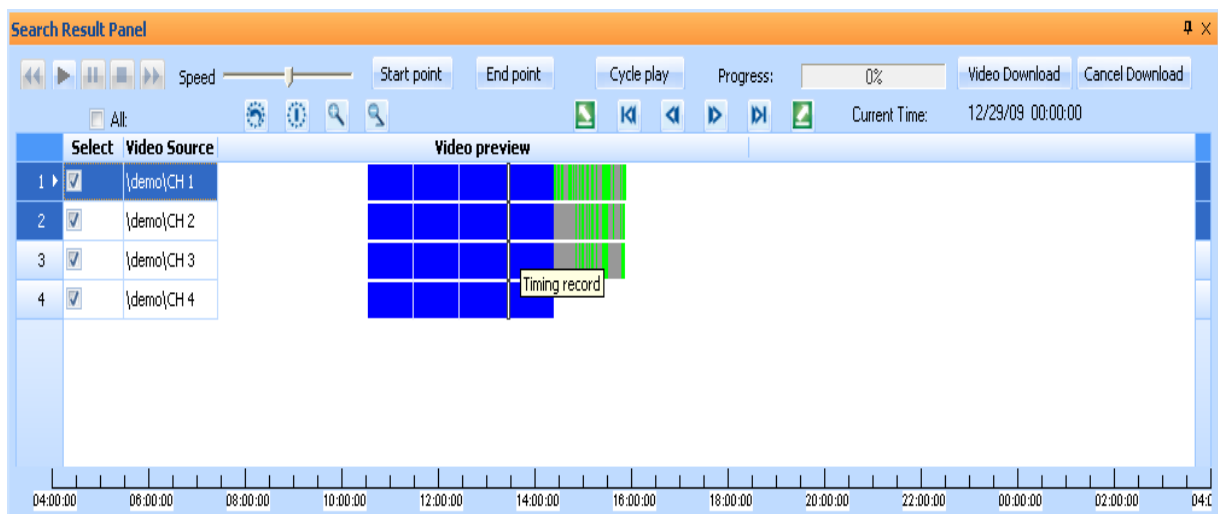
Search Result Panel

Speed

Start point

End point

Cycle play

Progress:

0%

Video Download

Cancel Download

All:

Current Time:

12/29/09 00:00:00

| | Select | Video Source | Video preview |
|---|---|---|---|
| 1 | ☑ | \demo\CH 1 | |
| 2 | ☑ | \demo\CH 2 | |
| 3 | ☑ | \demo\CH 3 | |
| 4 | ☑ | \demo\CH 4 | |

Timing record

04:00:00 06:00:00 08:00:00 10:00:00 12:00:00 14:00:00 16:00:00 18:00:00 20:00:00 22:00:00 00:00:00 02:00:00 04:0